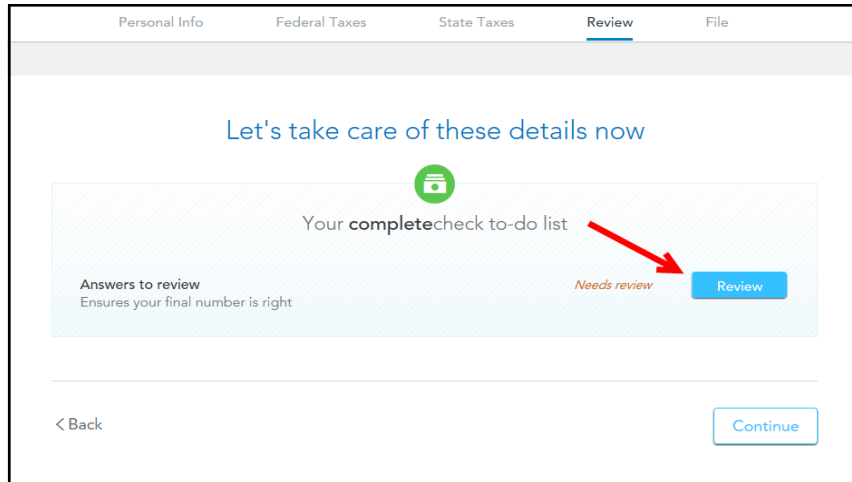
Personal Info Federal Taxes State Taxes Review File

Let's take care of these details now

Your completecheck to-do list

Answers to review
Ensures your final number is right

Needs review

Review

< Back

Continue